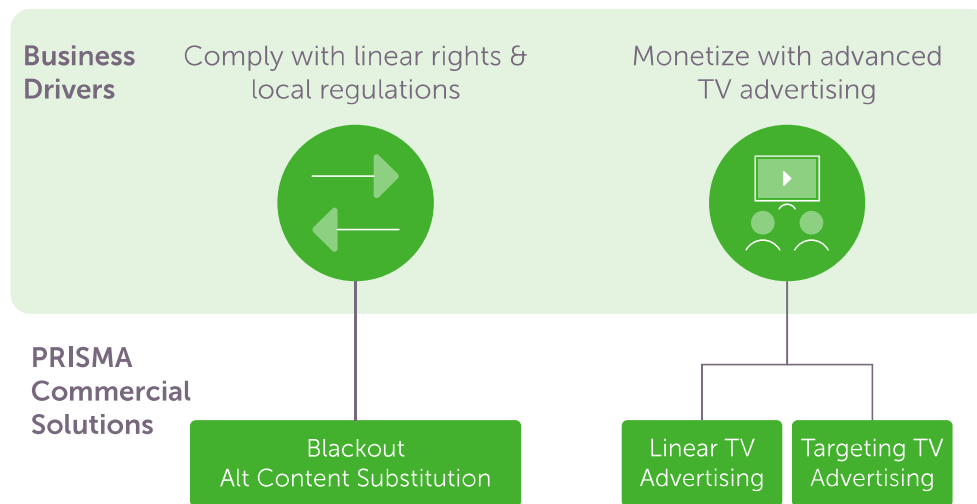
Business Drivers

Comply with linear rights & local regulations

Monetize with advanced TV advertising

PRISMA Commercial Solutions

Blackout
Alt Content Substitution

Linear TV Advertising

Targeting TV Advertising